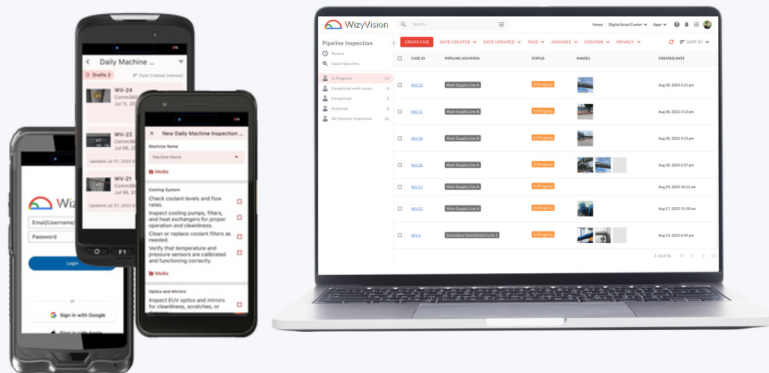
WizyVision

Email/Username

Password

Login

Sign in with Google

Daily Machine ...

Drafts 2

Date Created (newest)

WV-24

Jul 11,

WV-22

Updated: Jun 27, 2023 3:09 pm

WV-21

Jul 11,

Updated: Jul 27, 2023 3:03 pm

New Daily Machine Inspection ...

Machine Name

Machine Name

Media

Cooling System

Check coolant levels and flow rates.

Inspect cooling pumps, filters, and heat exchangers for proper operation and cleanliness.

Clean or replace coolant filters as needed.

Verify that temperature and pressure sensors are calibrated and functioning correctly.

Media

Optics and Mirrors

Inspect EUV optics and mirrors for cleanliness, scratches, or

WizyVision

Search

Home

Apps

Pipeline Inspection

Recent

Saved Searches

In Progress

Completed with issues

Completed

Archived

All Pipeline Inspection

CREATE CASE

DATE CREATED

DATE UPDATED

TAGS

ASSIGNEE

CREATOR

PRIVACY

SORT BY

CASE ID

PIPELINE LOCATION

STATUS

IMAGES

CREATED DATE

WV-21

Main Supply Line A

In Progress

Aug 30, 2023 3:10 pm

WV-20

Main Supply Line A

In Progress

Aug 30, 2023 3:01 pm

WV-19

Main Supply Line A

In Progress

Aug 30, 2023 2:53 pm

WV-18

Main Supply Line A

In Progress

Aug 30, 2023 2:42 pm

WV-17

Main Supply Line A

In Progress

Aug 25, 2023 1:30 pm

WV-13

Main Supply Line A

In Progress

Aug 17, 2023 3:10 pm

WV-3

Secondary Distribution Line 1

In Progress

Aug 14, 2023 4:35 pm